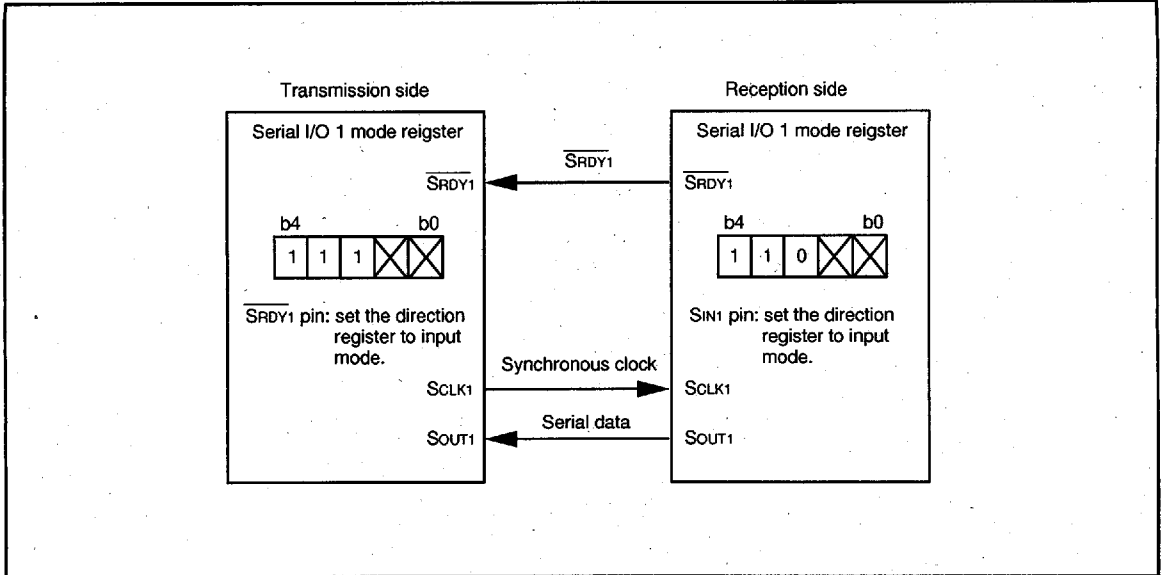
Transmission side

Serial I/O 1 mode reigster

$\overline{S_{RDY1}}$

b4 b0

| 1 | 1 | 1 | X | X |
|---|---|---|---|---|

$\overline{S_{RDY1}}$ pin: set the direction register to input mode.

$S_{CLK1}$

$S_{OUT1}$

$\overline{S_{RDY1}}$

Synchronous clock

Serial data

Reception side

Serial I/O 1 mode reigster

$\overline{S_{RDY1}}$

b4 b0

| 1 | 1 | 0 | X | X |
|---|---|---|---|---|

$S_{IN1}$ pin: set the direction register to input mode.

$S_{CLK1}$

$S_{OUT1}$